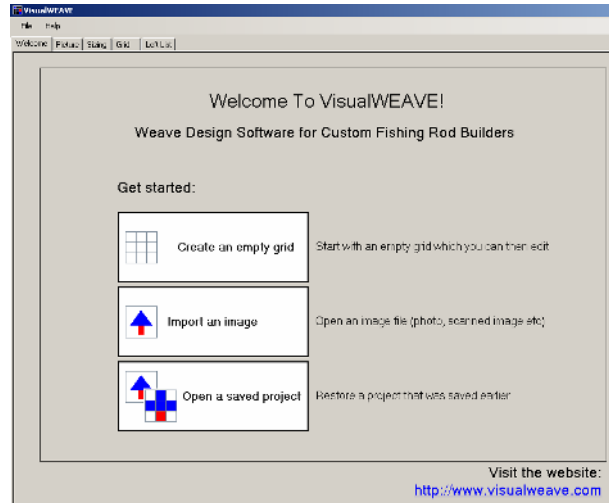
VisualWEAVE

File Help

Welcome Picture Sizing Grid Left List

Welcome To VisualWEAVE!

Weave Design Software for Custom Fishing Rod Builders

Get started:

Create an empty grid

Start with an empty grid which you can then edit

Import an image

Open an image file (photo, scanned image etc)

Open a saved project

Restore a project that was saved earlier

Visit the website:

http://www.visualweave.com